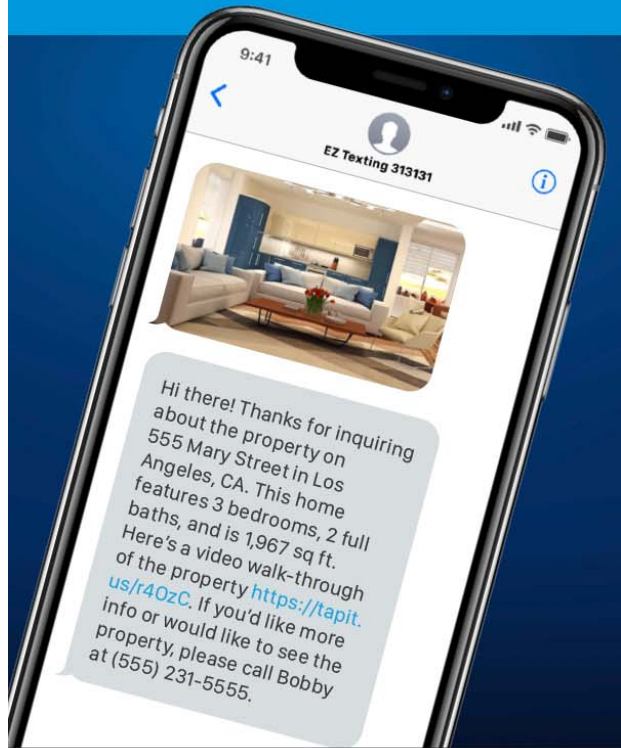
9:41

EZ Texting 313131

Hi there! Thanks for inquiring about the property on 555 Mary Street in Los Angeles, CA. This home features 3 bedrooms, 2 full baths, and is 1,967 sq ft. Here's a video walk-through of the property https://tapit.us/r4OzC. If you'd like more info or would like to see the property, please call Bobby at (555) 231-5555.